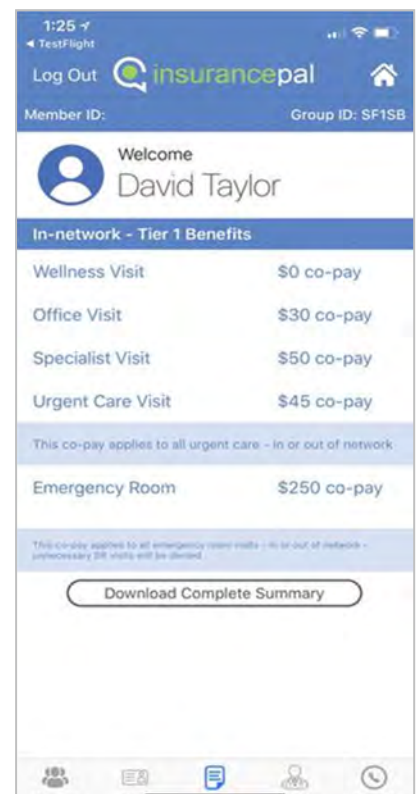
1:25
◂ TestFlight

Log Out insurancepal

Member ID: Group ID: SF1SB

Welcome
David Taylor

In-network - Tier 1 Benefits

| | |
|---|---|
| Wellness Visit | $0 co-pay |
| Office Visit | $30 co-pay |
| Specialist Visit | $50 co-pay |
| Urgent Care Visit | $45 co-pay |

This co-pay applies to all urgent care - in or out of network

| | |
|---|---|
| Emergency Room | $250 co-pay |

This co-pay applies to all emergency room visits - in or out of network - unnecessary ER visits will be denied

Download Complete Summary